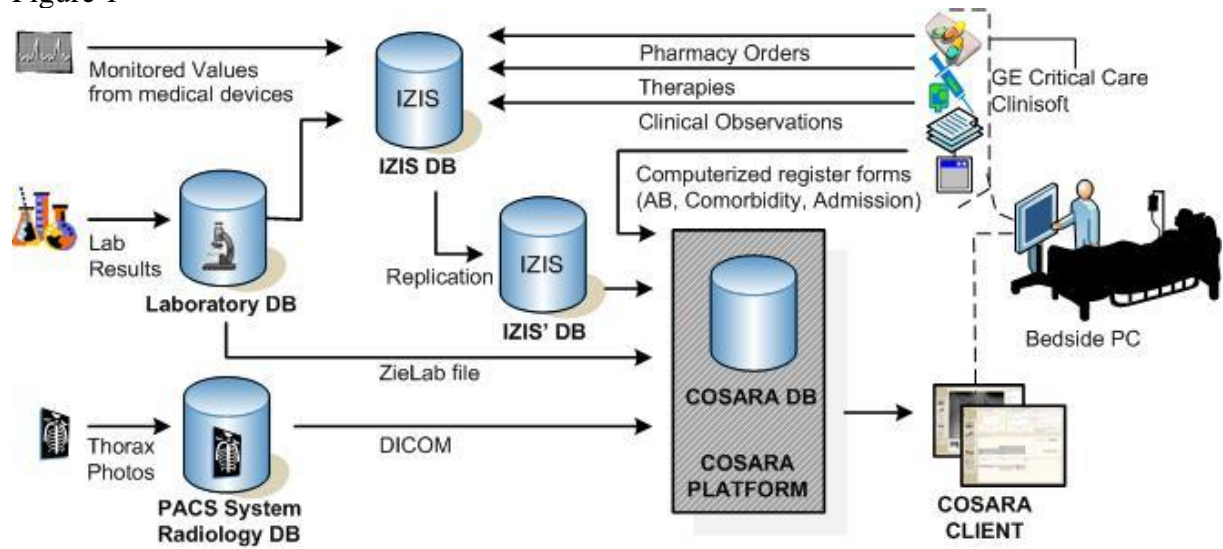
Figure 1

Monitored Values from medical devices

IZIS

IZIS DB

Pharmacy Orders

Therapies

Clinical Observations

GE Critical Care Clinisoft

Computerized register forms (AB, Comorbidity, Admission)

Lab Results

Laboratory DB

Replication

IZIS

IZIS' DB

Bedside PC

ZieLab file

COSARA DB

COSARA PLATFORM

Thorax Photos

PACS System Radiology DB

DICOM

COSARA CLIENT